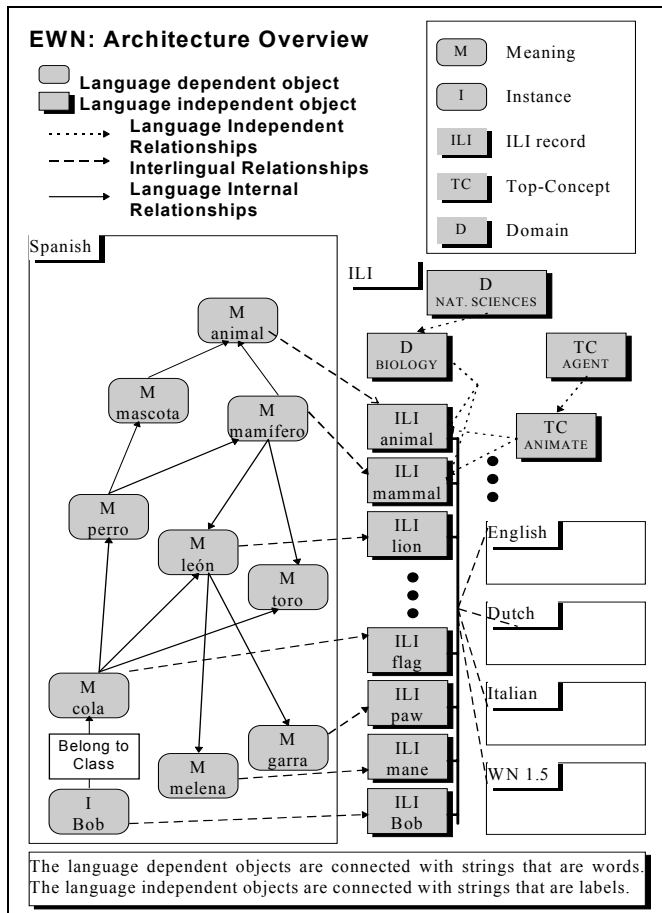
EWN: Architecture Overview

Language dependent object
Language independent object
Language Independent Relationships
Interlingual Relationships
Language Internal Relationships

M Meaning
I Instance
ILI ILI record
TC Top-Concept
D Domain

Spanish

M animal
M mascota
M mamífero
M perro
M león
M toro
M cola
Belong to Class
M garra
M melena
I Bob

ILI

D NAT. SCIENCES
D BIOLOGY
TC AGENT
TC ANIMATE

ILI animal
ILI mammal
ILI lion
ILI flag
ILI paw
ILI mane
ILI Bob

English
Dutch
Italian
WN 1.5

The language dependent objects are connected with strings that are words. The language independent objects are connected with strings that are labels.